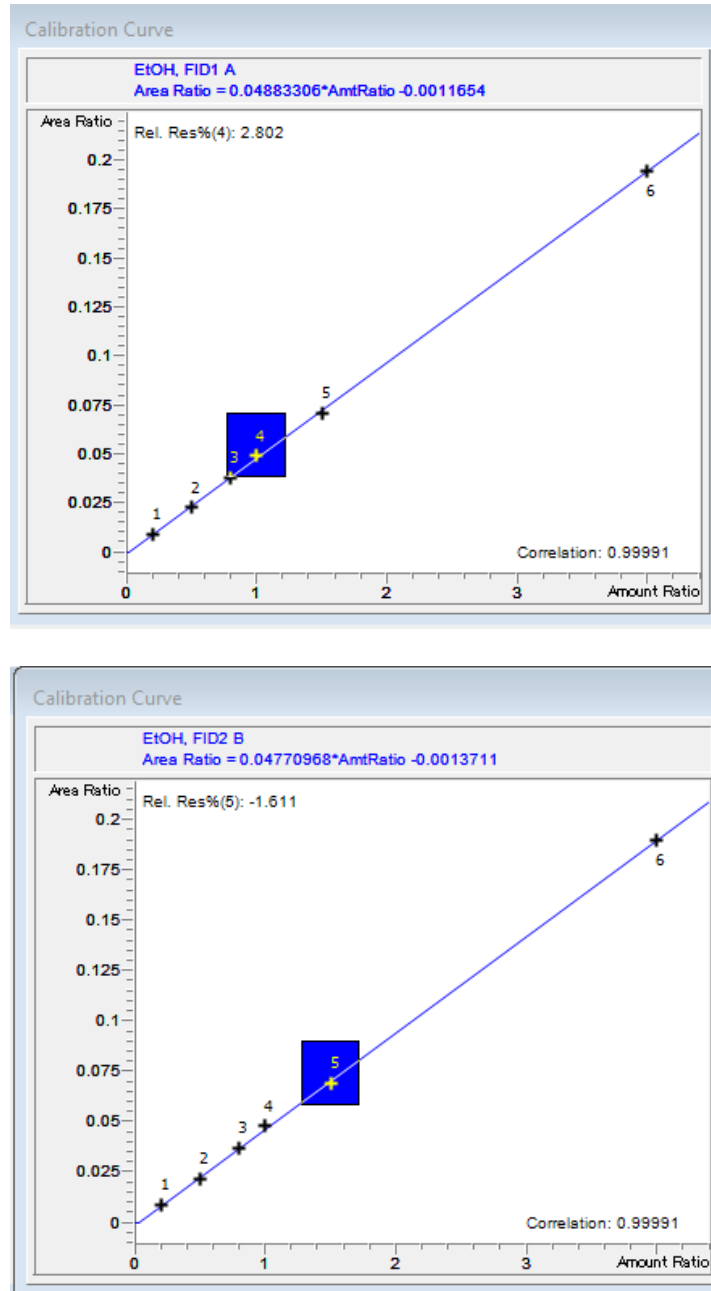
Calibration Curve

EtOH, FID1 A
Area Ratio = 0.04883306*AmtRatio -0.0011654

Area Ratio
Rel. Res%(4): 2.802
0.2
0.175
0.15
0.125
0.1
0.075
0.05
0.025
0
6
5
4
3
2
1
Correlation: 0.99991
0
1
2
3
Amount Ratio

Calibration Curve

EtOH, FID2 B
Area Ratio = 0.04770968*AmtRatio -0.0013711

Area Ratio
Rel. Res%(5): -1.611
0.2
0.175
0.15
0.125
0.1
0.075
0.05
0.025
0
6
5
4
3
2
1
Correlation: 0.99991
0
1
2
3
Amount Ratio